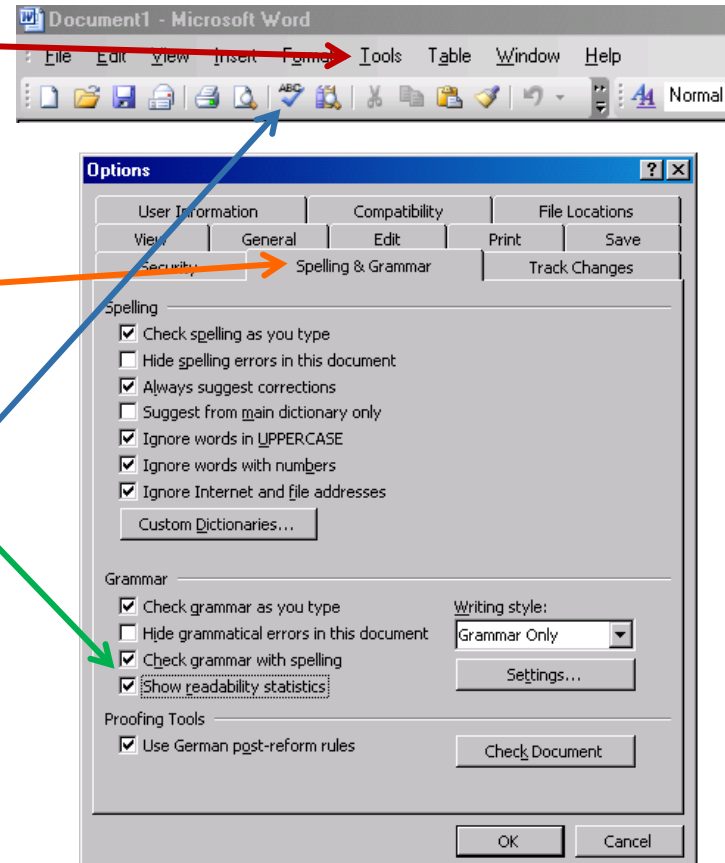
Document1 - Microsoft Word

File Edit View Insert Format Tools Table Window Help

Normal

Options

User Information
Compatibility
File Locations
View
General
Edit
Print
Save
Security
Spelling & Grammar
Track Changes

Spelling
Check spelling as you type
Hide spelling errors in this document
Always suggest corrections
Suggest from main dictionary only
Ignore words in UPPERCASE
Ignore words with numbers
Ignore Internet and file addresses
Custom Dictionaries...

Grammar
Check grammar as you type
Hide grammatical errors in this document
Check grammar with spelling
Show readability statistics
Writing style:
Grammar Only
Settings...

Proofing Tools
Use German post-reform rules
Check Document

OK
Cancel